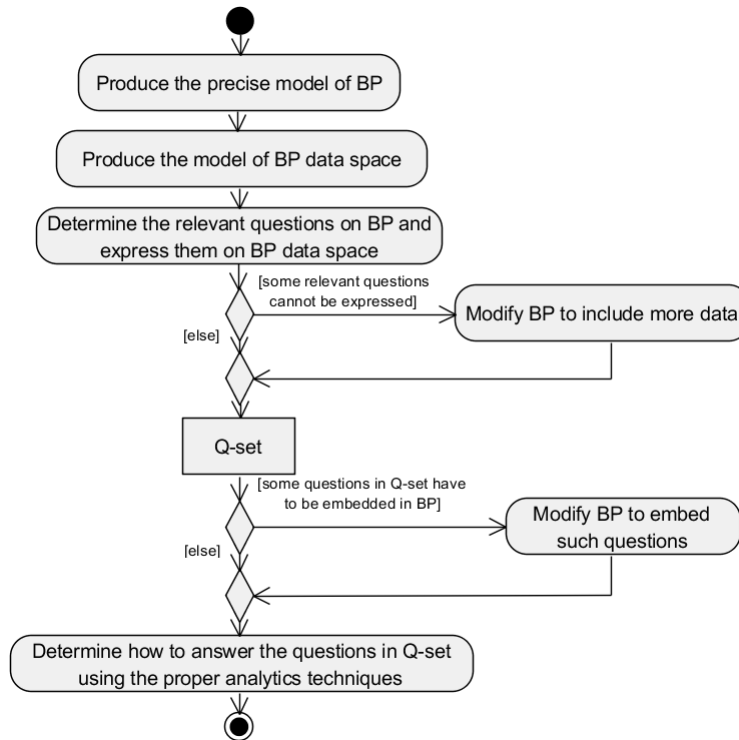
Produce the precise model of BP

Produce the model of BP data space

Determine the relevant questions on BP and express them on BP data space

[some relevant questions cannot be expressed]

Modify BP to include more data

[else]

Q-set

[some questions in Q-set have to be embedded in BP]

Modify BP to embed such questions

[else]

Determine how to answer the questions in Q-set using the proper analytics techniques